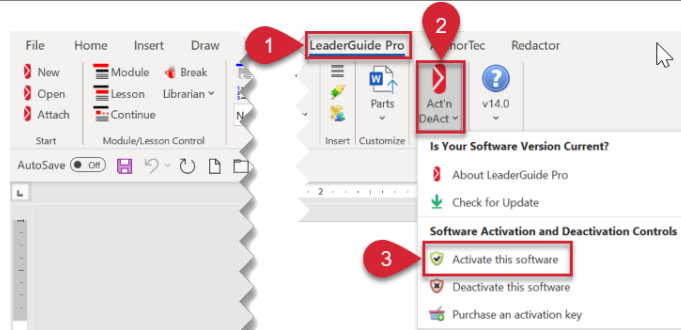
File Home Insert Draw

1 LeaderGuide Pro

2

AuthorTec Redactor

New
Open
Attach
Start

Module
Lesson
Continue
Break
Librarian
Module/Lesson Control

Insert

Parts
Customize

Act'n
DeAct

v14.0

AutoSave Off

Is Your Software Version Current?

About LeaderGuide Pro

Check for Update

Software Activation and Deactivation Controls

3

Activate this software

Deactivate this software

Purchase an activation key